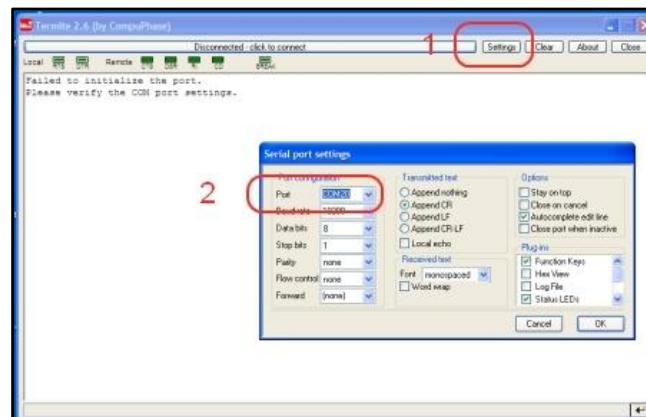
Termite 2.6 (by CompuPhase)

Disconnected - click to connect

1

Settings | Clear | About | Close

Local

Remote

Failed to initialize the port.
Please verify the COM port settings.

Serial port settings

Port configuration

2

Port COM20

Baud rate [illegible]

Data bits 8

Stop bits 1

Parity none

Flow control none

Forward (none)

Transmitted text

Append nothing

Append CR

Append LF

Append CR-LF

Local echo

Received text

Font monospaced

Word wrap

Options

Stay on top

Close on cancel

Autocomplete edit line

Close port when inactive

Plug-ins

Function Keys

Hex View

Log File

Status LEDs

Cancel

OK